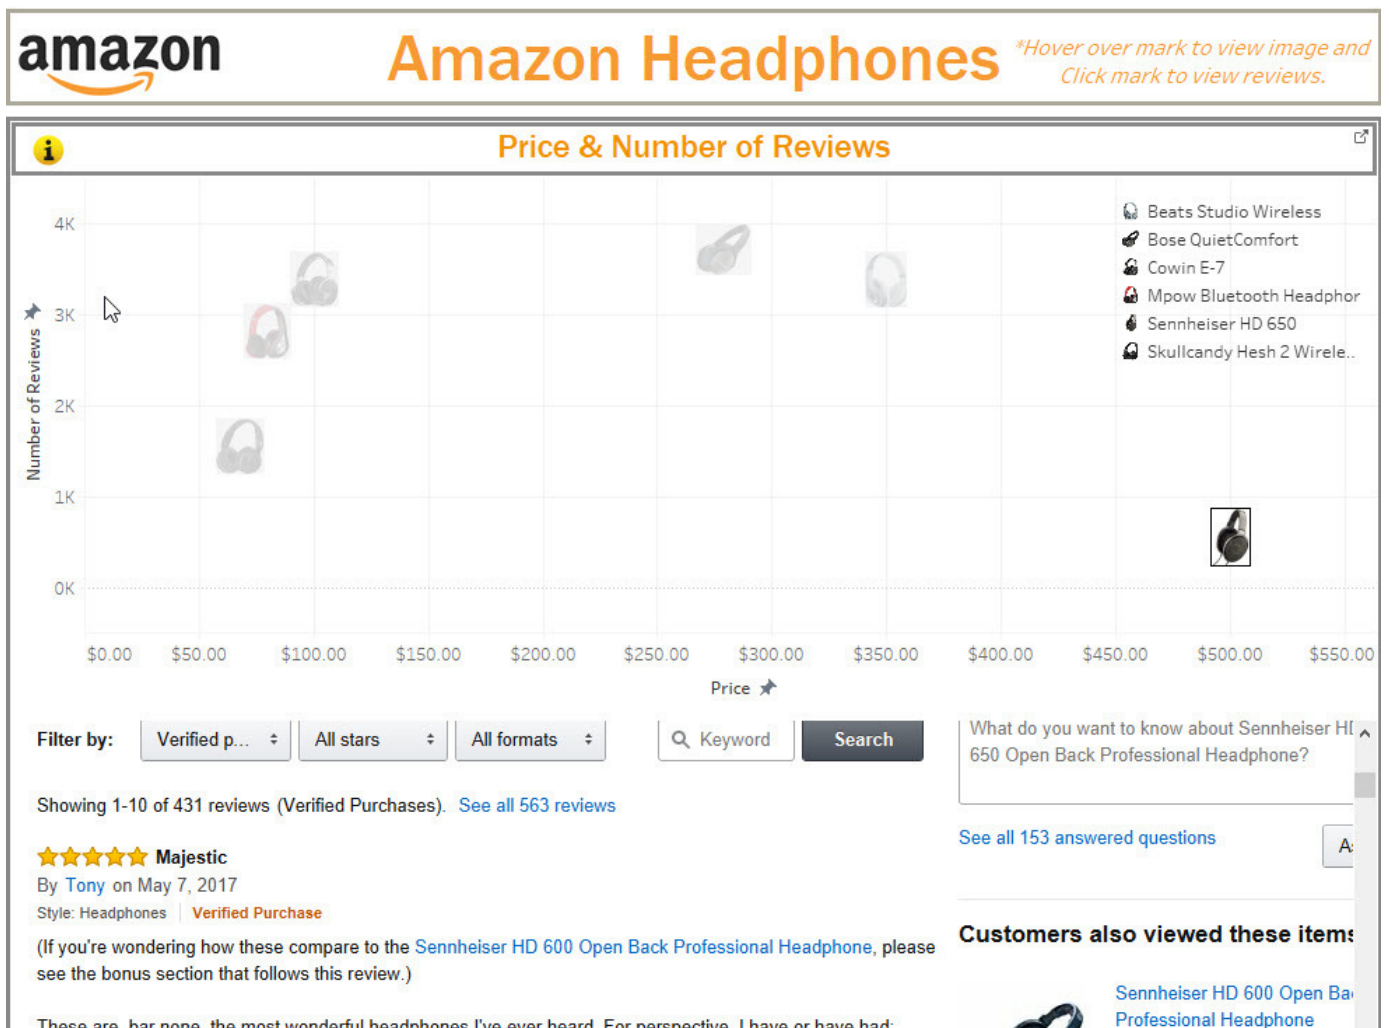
amazon

Amazon Headphones

*Hover over mark to view image and Click mark to view reviews.

Price & Number of Reviews

Beats Studio Wireless
Bose QuietComfort
Cowin E-7
Mpow Bluetooth Headphor
Sennheiser HD 650
Skullcandy Hesh 2 Wirele..

4K
3K
2K
1K
0K

Number of Reviews

$0.00 $50.00 $100.00 $150.00 $200.00 $250.00 $300.00 $350.00 $400.00 $450.00 $500.00 $550.00

Price

Filter by: Verified p... All stars All formats Keyword Search

What do you want to know about Sennheiser HD 650 Open Back Professional Headphone?

Showing 1-10 of 431 reviews (Verified Purchases). See all 563 reviews

See all 153 answered questions

A

Majestic

By Tony on May 7, 2017

Style: Headphones | Verified Purchase

(If you're wondering how these compare to the Sennheiser HD 600 Open Back Professional Headphone, please see the bonus section that follows this review.)

Customers also viewed these items

Sennheiser HD 600 Open Ba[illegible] Professional Headphone

These are, bar none, the most wonderful headphones I've ever heard. For perspective, I have or have had: